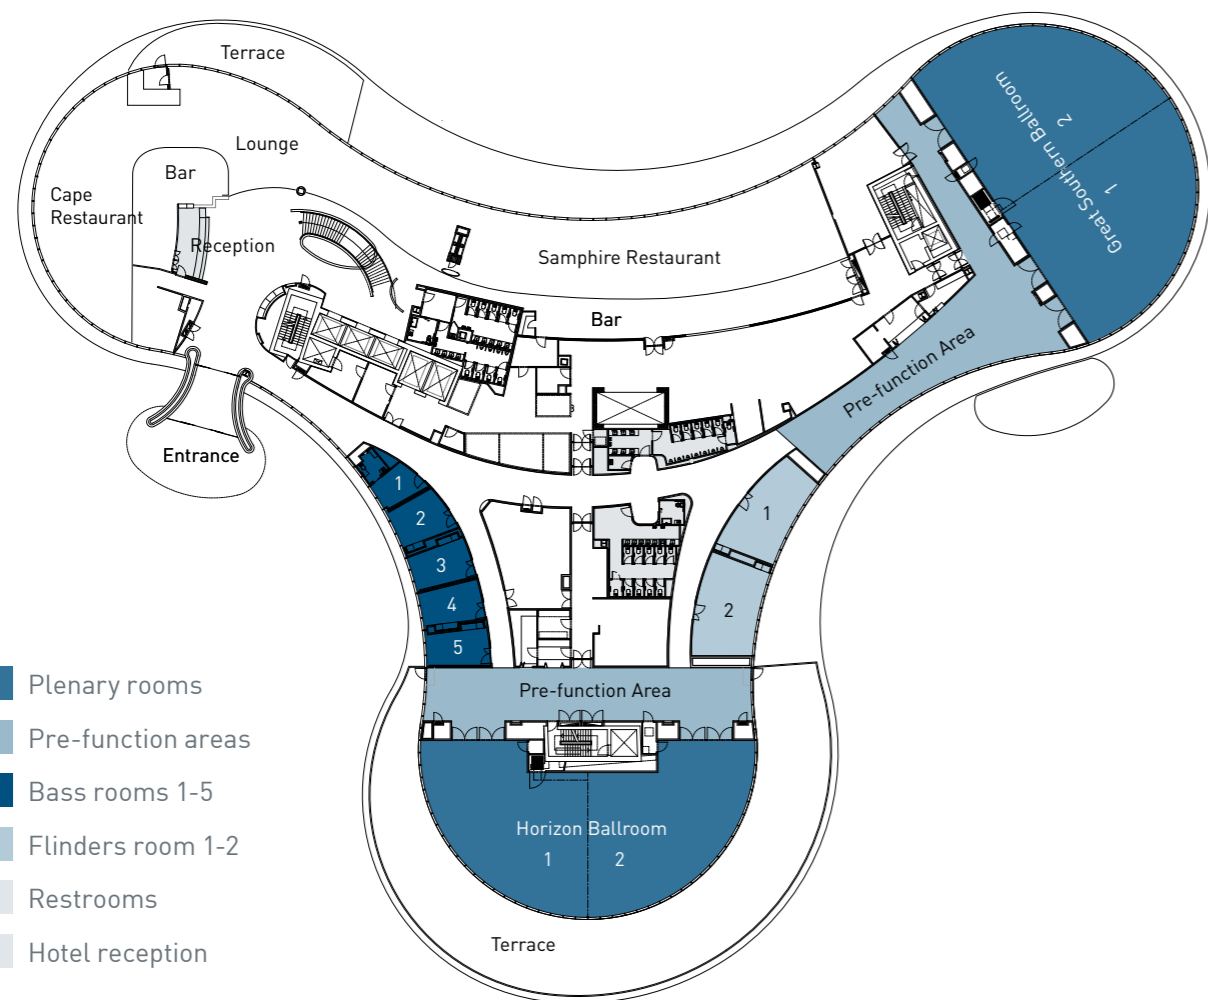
Terrace

Lounge

Bar

Cape Restaurant

Reception

Samphire Restaurant

Bar

Great Southern Ballroom

1

2

Pre-function Area

Entrance

1

2

3

4

5

1

2

Pre-function Area

Horizon Ballroom

1

2

Terrace

Plenary rooms

Pre-function areas

Bass rooms 1-5

Flinders room 1-2

Restrooms

Hotel reception